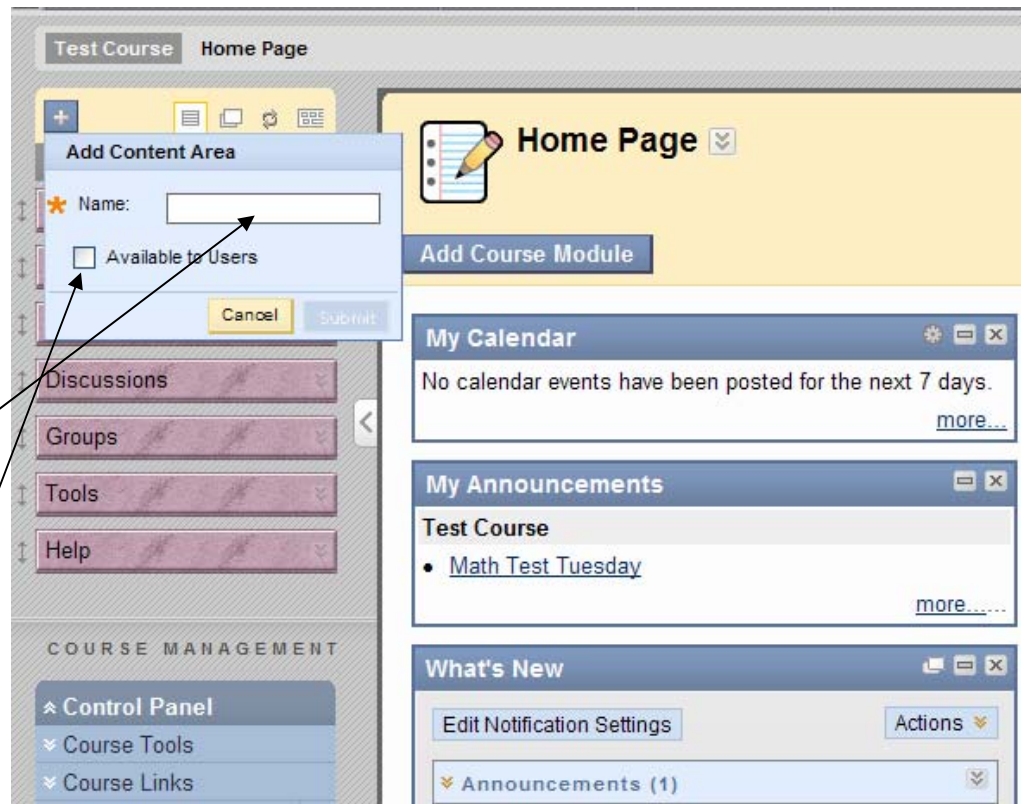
Test Course Home Page

Add Content Area

* Name:

Available to Users

Cancel Submit

Discussions

Groups

Tools

Help

COURSE MANAGEMENT

Control Panel

Course Tools

Course Links

Home Page

Add Course Module

My Calendar

No calendar events have been posted for the next 7 days.

more...

My Announcements

Test Course

• Math Test Tuesday

more......

What's New

Edit Notification Settings

Actions

Announcements (1)